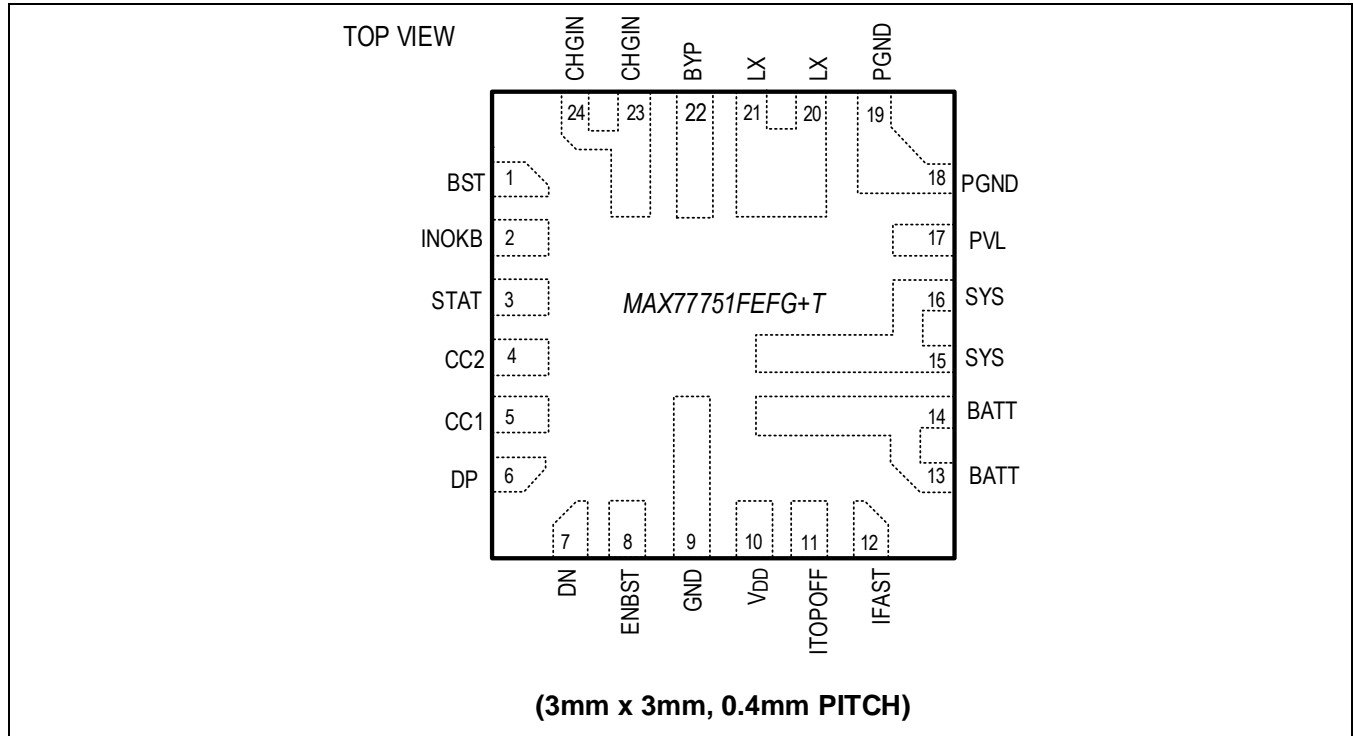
TOP VIEW

CHGIN CHGIN BYP LX LX PGND

24 23 22 21 20 19

BST 1
INOKB 2
STAT 3
CC2 4
CC1 5
DP 6

18 PGND
17 PVL
16 SYS
15 SYS
14 BATT
13 BATT

MAX77751FEFG+T

7 8 9 10 11 12

DN ENBST GND $V_{DD}$ ITOPOFF IFAST

(3mm x 3mm, 0.4mm PITCH)